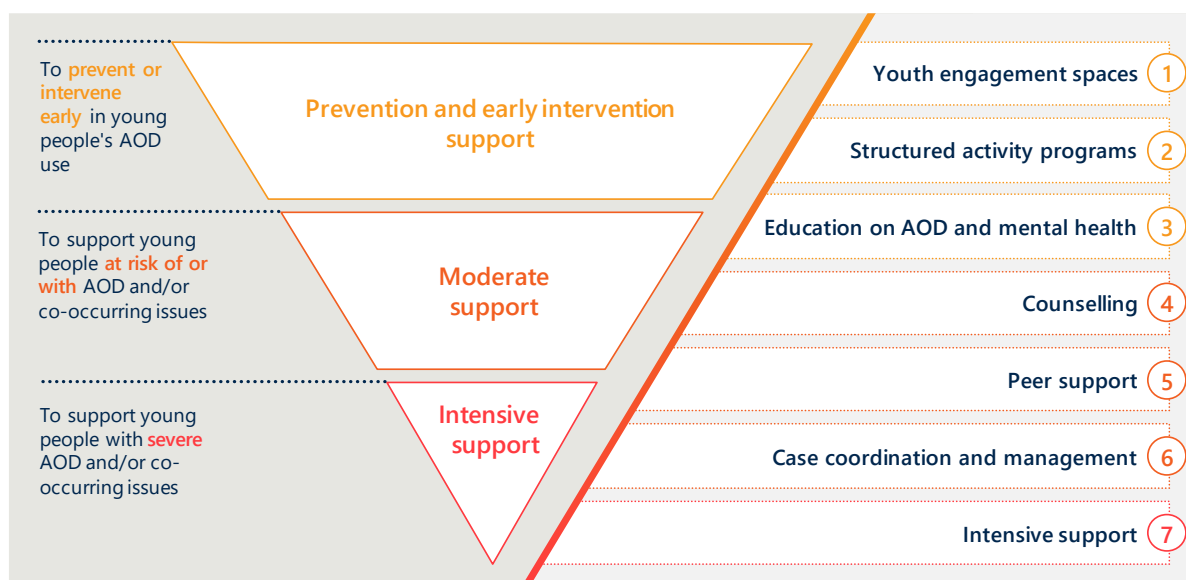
To prevent or intervene early in young people's AOD use

Prevention and early intervention support

To support young people at risk of or with AOD and/or co-occurring issues

Moderate support

To support young people with severe AOD and/or co-occurring issues

Intensive support

Youth engagement spaces 1

Structured activity programs 2

Education on AOD and mental health 3

Counselling 4

Peer support 5

Case coordination and management 6

Intensive support 7